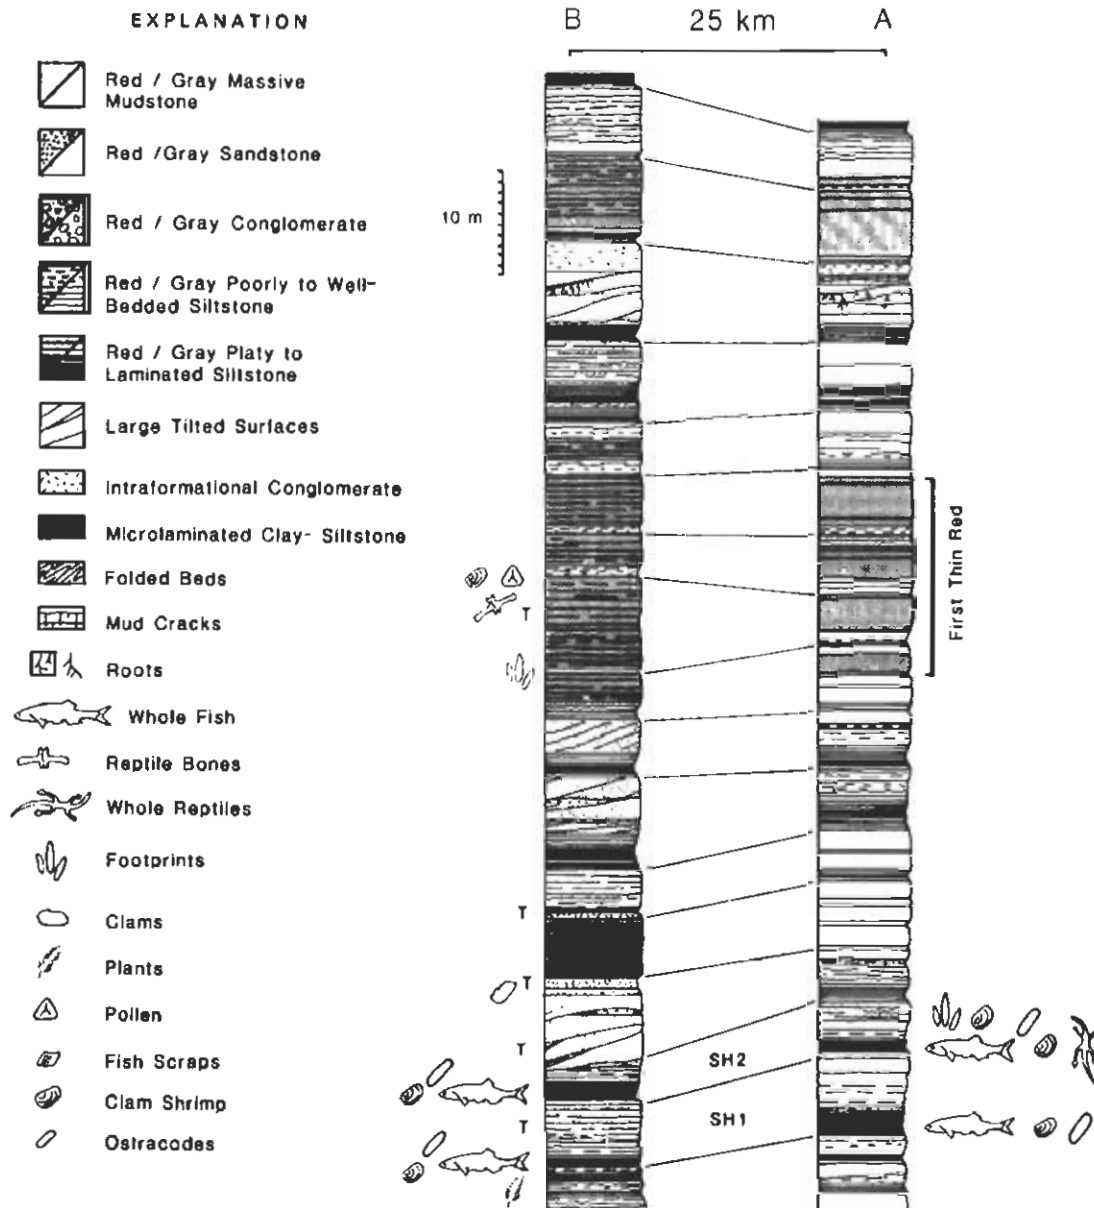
EXPLANATION

Red / Gray Massive Mudstone

Red /Gray Sandstone

Red / Gray Conglomerate

Red / Gray Poorly to Well-Bedded Siltstone

Red / Gray Platy to Laminated Siltstone

Large Tilted Surfaces

Intraformational Conglomerate

Microlaminated Clay- Siltstone

Folded Beds

Mud Cracks

Roots

Whole Fish

Reptile Bones

Whole Reptiles

Footprints

Clams

Plants

Pollen

Fish Scraps

Clam Shrimp

Ostracodes

B 25 km A

10 m

First Thin Red

T

T

T

T

T

SH2

SH1